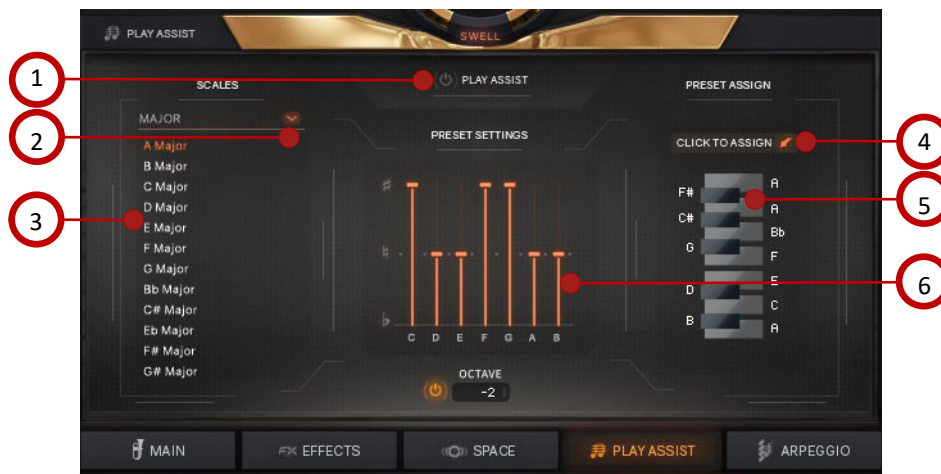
PLAY ASSIST

SWELL

1

PLAY ASSIST

SCALES

PRESET ASSIGN

MAJOR

2

PRESET SETTINGS

CLICK TO ASSIGN

4

A Major
B Major
C Major
D Major
E Major
F Major
G Major
Bb Major
C# Major
Eb Major
F# Major
G# Major

3

♯

♮

♭

C D E F G A B

F#
C#
G
D
B

A
A
Bb
F
E
C
A

5

6

OCTAVE

-2

MAIN

FX EFFECTS

SPACE

PLAY ASSIST

ARPEGGIO